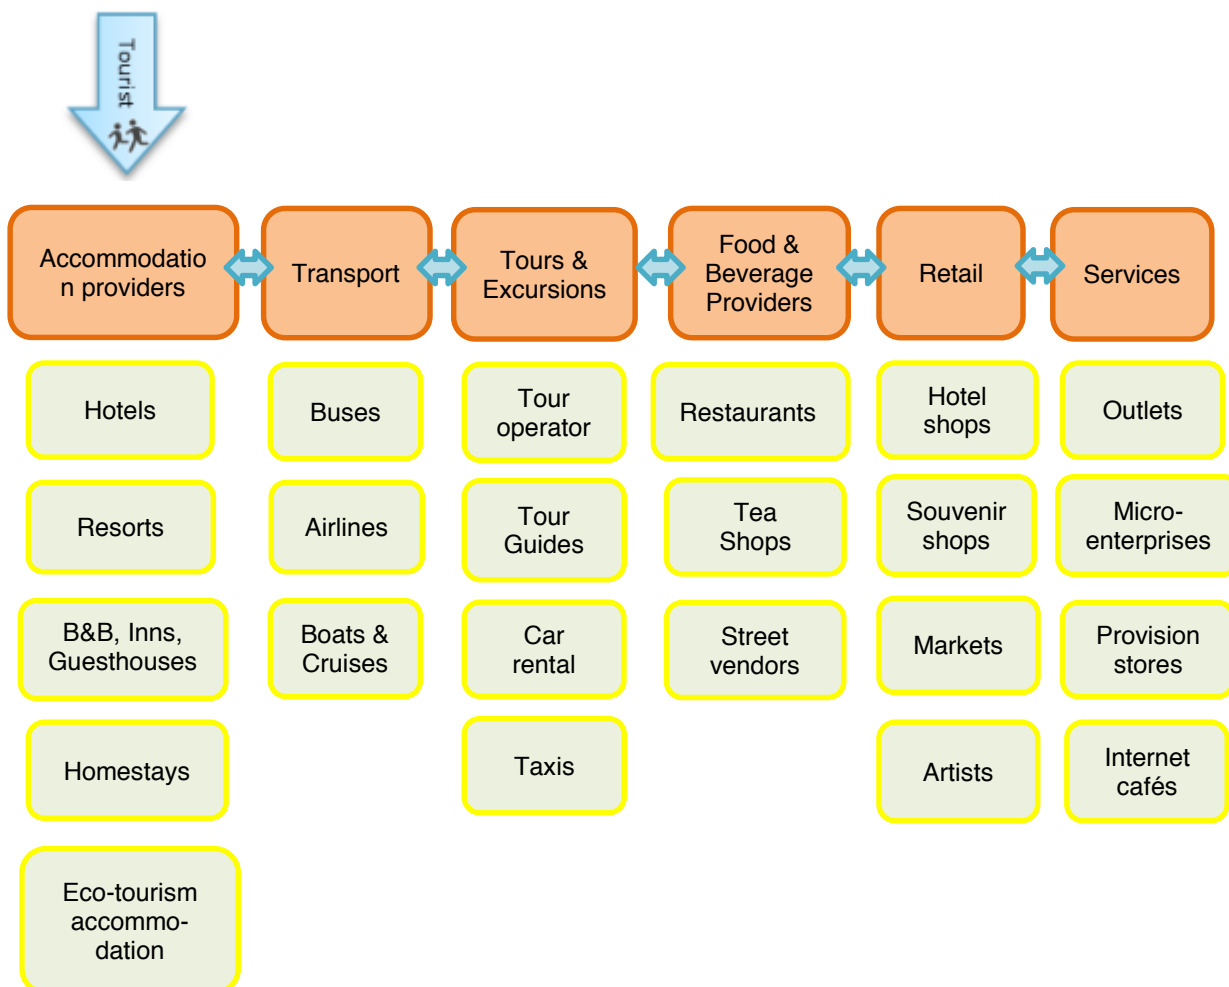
Tourist

Accommodation providers

Transport

Tours & Excursions

Food & Beverage Providers

Retail

Services

Hotels

Resorts

B&B, Inns, Guesthouses

Homestays

Eco-tourism accommodation

Buses

Airlines

Boats & Cruises

Tour operator

Tour Guides

Car rental

Taxis

Restaurants

Tea Shops

Street vendors

Hotel shops

Souvenir shops

Markets

Artists

Outlets

Micro-enterprises

Provision stores

Internet cafés